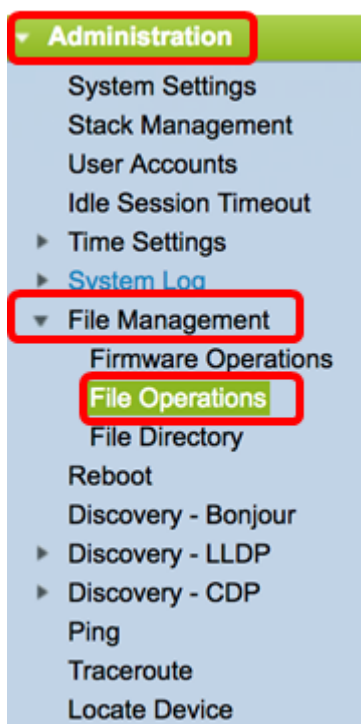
Administration
System Settings
Stack Management
User Accounts
Idle Session Timeout
Time Settings
System Log
File Management
Firmware Operations
File Operations
File Directory
Reboot
Discovery - Bonjour
Discovery - LLDP
Discovery - CDP
Ping
Traceroute
Locate Device